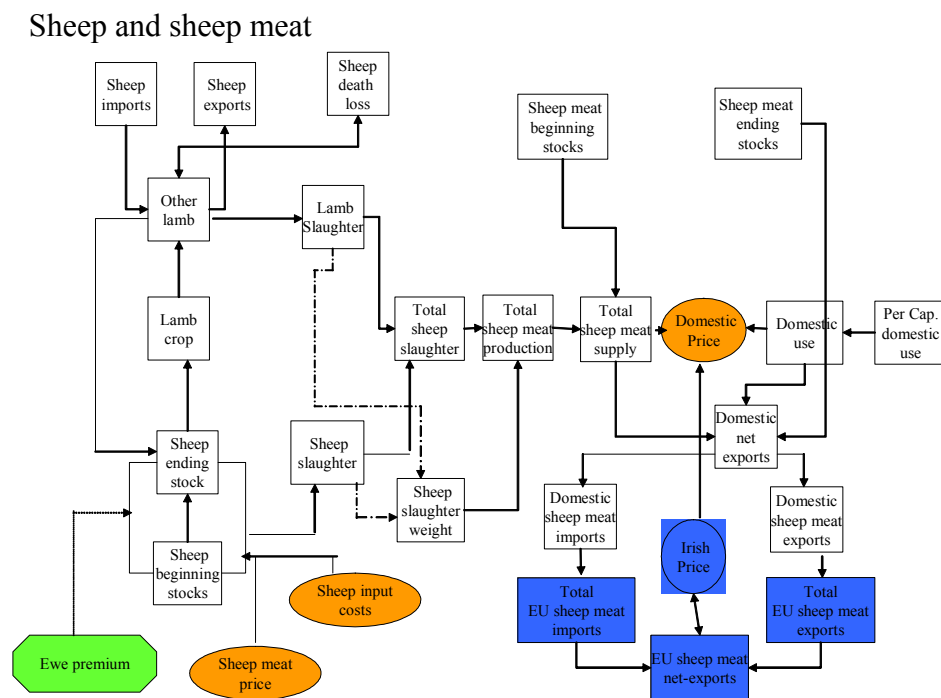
Sheep and sheep meat

Sheep imports

Sheep exports

Sheep death loss

Other lamb

Lamb Slaughter

Sheep meat beginning stocks

Sheep meat ending stocks

Lamb crop

Total sheep slaughter

Total sheep meat production

Total sheep meat supply

Domestic Price

Domestic use

Per Cap. domestic use

Sheep ending stock

Sheep slaughter

Domestic net exports

Sheep slaughter weight

Domestic sheep meat imports

Domestic sheep meat exports

Irish Price

Sheep beginning stocks

Sheep input costs

Total EU sheep meat imports

Total EU sheep meat exports

Ewe premium

Sheep meat price

EU sheep meat net-exports